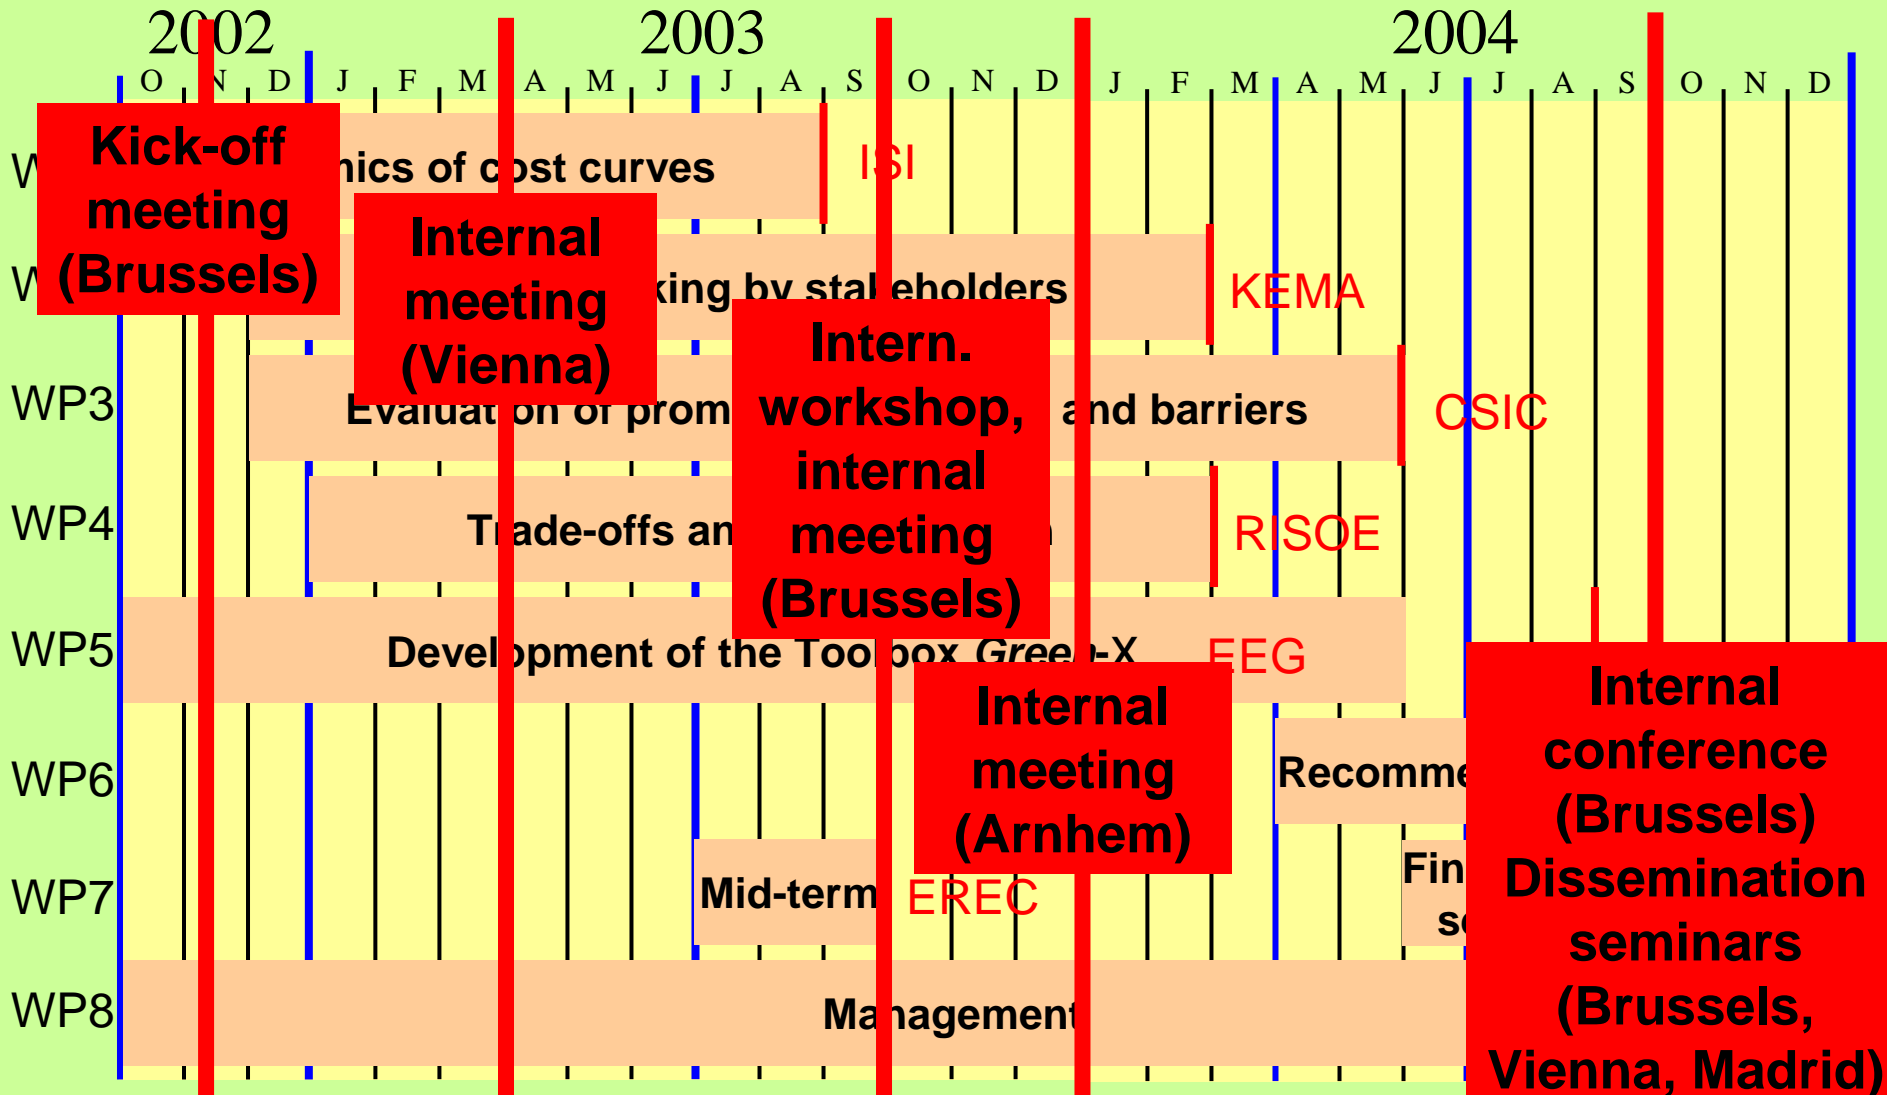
2002 2003 2004

O N D J F M A M J J A S O N D J F M A M J J A S O N D

Kick-off meeting (Brussels)

W

nics of cost curves

ISI

Internal meeting (Vienna)

W

king by stakeholders

KEMA

Intern. workshop, internal meeting (Brussels)

WP3

Evaluat on of prom

and barriers

CSIC

WP4

Trade-offs an

RISOE

WP5

Development of the Toolbox Gree -X

EEG

Internal meeting (Arnhem)

WP6

Recomme

Internal conference (Brussels) Dissemination seminars (Brussels, Vienna, Madrid)

WP7

Mid-term

EREC

Fin

s

WP8

Management